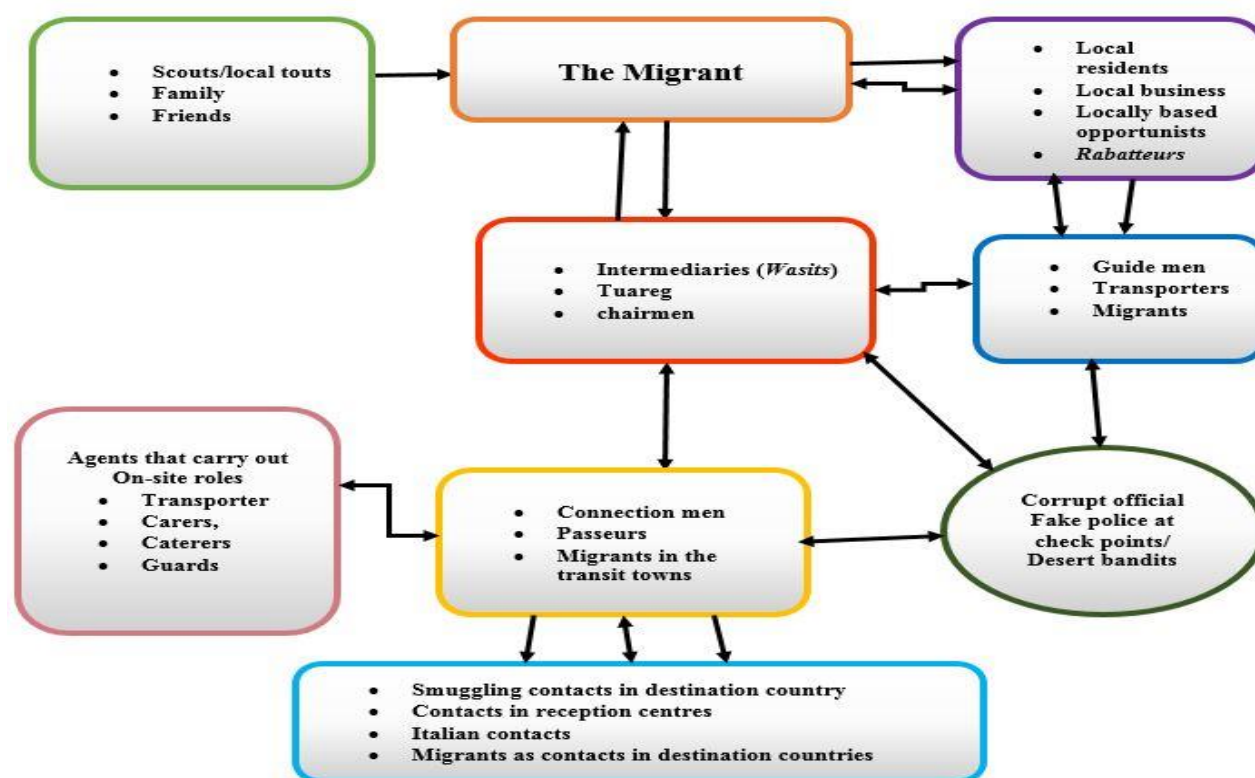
- Scouts/local touts
- Family
- Friends

The Migrant

- Local residents
- Local business
- Locally based opportunists
- *Rabatteurs*

- Intermediaries (*Wasits*)
- Tuareg
- chairmen

- Guide men
- Transporters
- Migrants

Agents that carry out On-site roles
- Transporter
- Carers,
- Caterers
- Guards

- Connection men
- Passeurs
- Migrants in the transit towns

Corrupt official
Fake police at check points/
Desert bandits

- Smuggling contacts in destination country
- Contacts in reception centres
- Italian contacts
- Migrants as contacts in destination countries